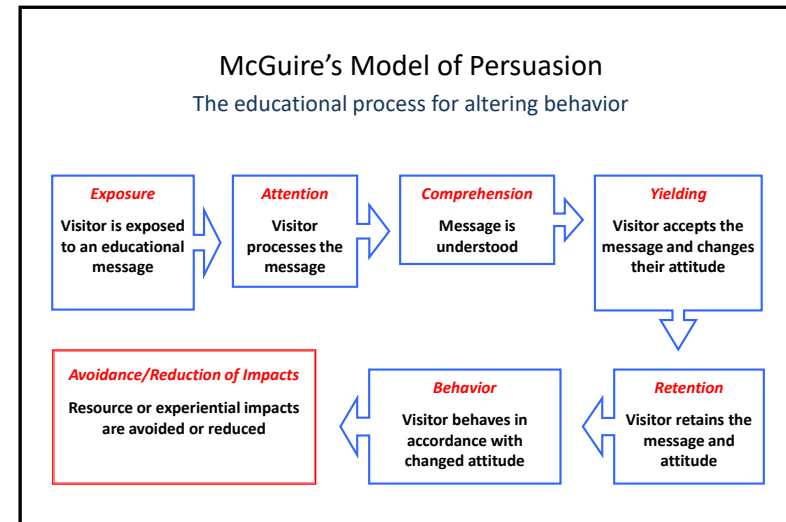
McGuire's Model of Persuasion

The educational process for altering behavior

Exposure

Visitor is exposed to an educational message

Attention

Visitor processes the message

Comprehension

Message is understood

Yielding

Visitor accepts the message and changes their attitude

Retention

Visitor retains the message and attitude

Behavior

Visitor behaves in accordance with changed attitude

Avoidance/Reduction of Impacts

Resource or experiential impacts are avoided or reduced